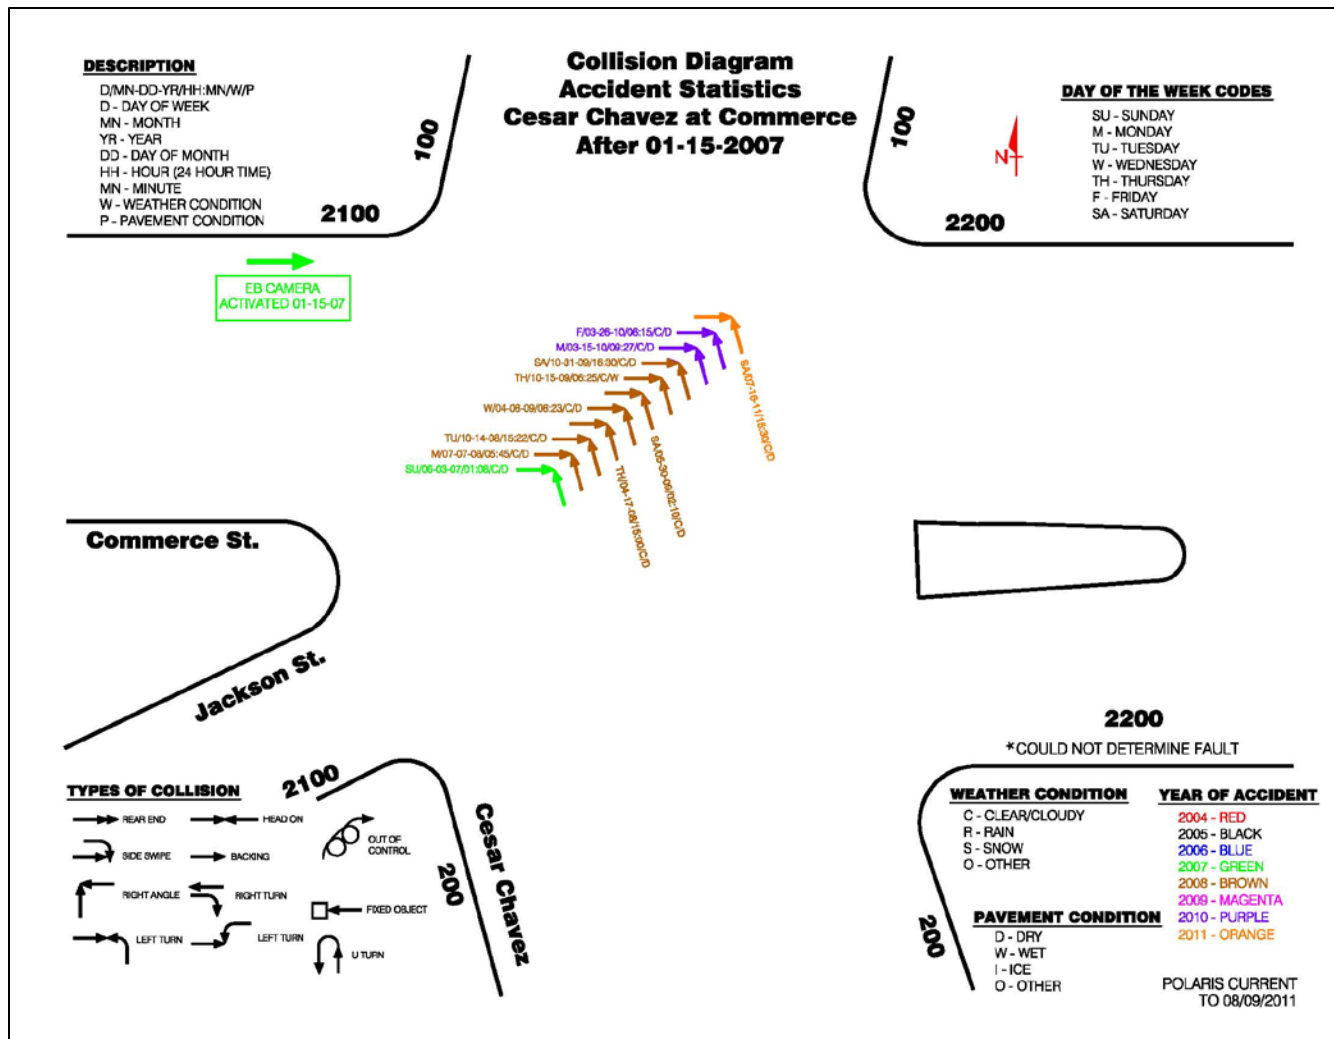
DESCRIPTION
D/MN-DD-YR/HH:MN/W/P
D - DAY OF WEEK
MN - MONTH
YR - YEAR
DD - DAY OF MONTH
HH - HOUR (24 HOUR TIME)
MN - MINUTE
W - WEATHER CONDITION
P - PAVEMENT CONDITION

100
2100

Collision Diagram
Accident Statistics
Cesar Chavez at Commerce
After 01-15-2007

100
2200

N

DAY OF THE WEEK CODES
SU - SUNDAY
M - MONDAY
TU - TUESDAY
W - WEDNESDAY
TH - THURSDAY
F - FRIDAY
SA - SATURDAY

EB CAMERA ACTIVATED 01-15-07

F/03-26-10/08:15/C/D
M/03-15-10/09:27/C/D
SA/10-31-09/16:30/C/D
TH/10-15-09/06:25/C/W
W/04-08-09/08:23/C/D
TU/10-14-08/15:22/C/D
M/07-07-08/05:45/C/D
SU/06-03-07/01:08/C/D
TH/04-17-08/15:00/C/D
SA/05-30-09/02:10/C/D
SA/07-16-11/15:30/C/D

Commerce St.

Jackson St.

2200
*COULD NOT DETERMINE FAULT

TYPES OF COLLISION
REAR END
HEAD ON
SIDE SWIPE
BACKING
OUT OF CONTROL
RIGHT ANGLE
RIGHT TURN
FIXED OBJECT
LEFT TURN
LEFT TURN
U TURN

2100
200
Cesar Chavez

WEATHER CONDITION
C - CLEAR/CLOUDY
R - RAIN
S - SNOW
O - OTHER

YEAR OF ACCIDENT
2004 - RED
2005 - BLACK
2006 - BLUE
2007 - GREEN
2008 - BROWN
2009 - MAGENTA
2010 - PURPLE
2011 - ORANGE

200

PAVEMENT CONDITION
D - DRY
W - WET
I - ICE
O - OTHER

POLARIS CURRENT TO 08/09/2011